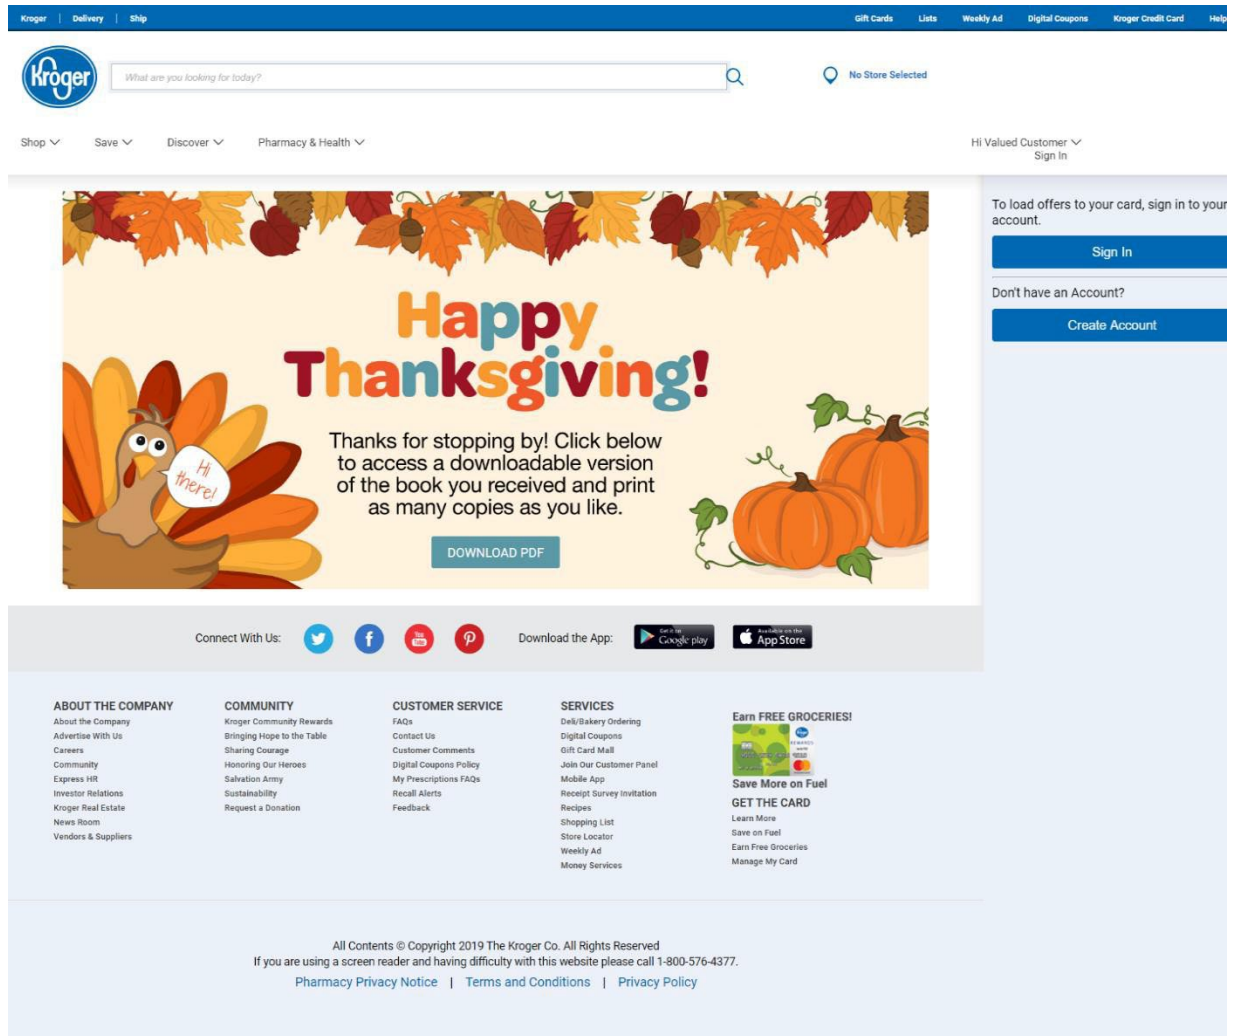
Kroger | Delivery | Ship

Gift Cards Lists Weekly Ad Digital Coupons Kroger Credit Card Help

Kroger

What are you looking for today?

No Store Selected

Shop Save Discover Pharmacy & Health

Hi Valued Customer
Sign In

To load offers to your card, sign in to your account.

Sign In

Don't have an Account?

Create Account

Happy Thanksgiving!

Hi there!

Thanks for stopping by! Click below to access a downloadable version of the book you received and print as many copies as you like.

DOWNLOAD PDF

Connect With Us:

Download the App: Get it on Google play Available on the App Store

ABOUT THE COMPANY
About the Company
Advertise With Us
Careers
Community
Express HR
Investor Relations
Kroger Real Estate
News Room
Vendors & Suppliers

COMMUNITY
Kroger Community Rewards
Bringing Hope to the Table
Sharing Courage
Honoring Our Heroes
Salvation Army
Sustainability
Request a Donation

CUSTOMER SERVICE
FAQs
Contact Us
Customer Comments
Digital Coupons Policy
My Prescriptions FAQs
Recall Alerts
Feedback

SERVICES
Deli/Bakery Ordering
Digital Coupons
Gift Card Mall
Join Our Customer Panel
Mobile App
Receipt Survey Invitation
Recipes
Shopping List
Store Locator
Weekly Ad
Money Services

Earn FREE GROCERIES!
Save More on Fuel
GET THE CARD
Learn More
Save on Fuel
Earn Free Groceries
Manage My Card

All Contents © Copyright 2019 The Kroger Co. All Rights Reserved
If you are using a screen reader and having difficulty with this website please call 1-800-576-4377.
Pharmacy Privacy Notice | Terms and Conditions | Privacy Policy